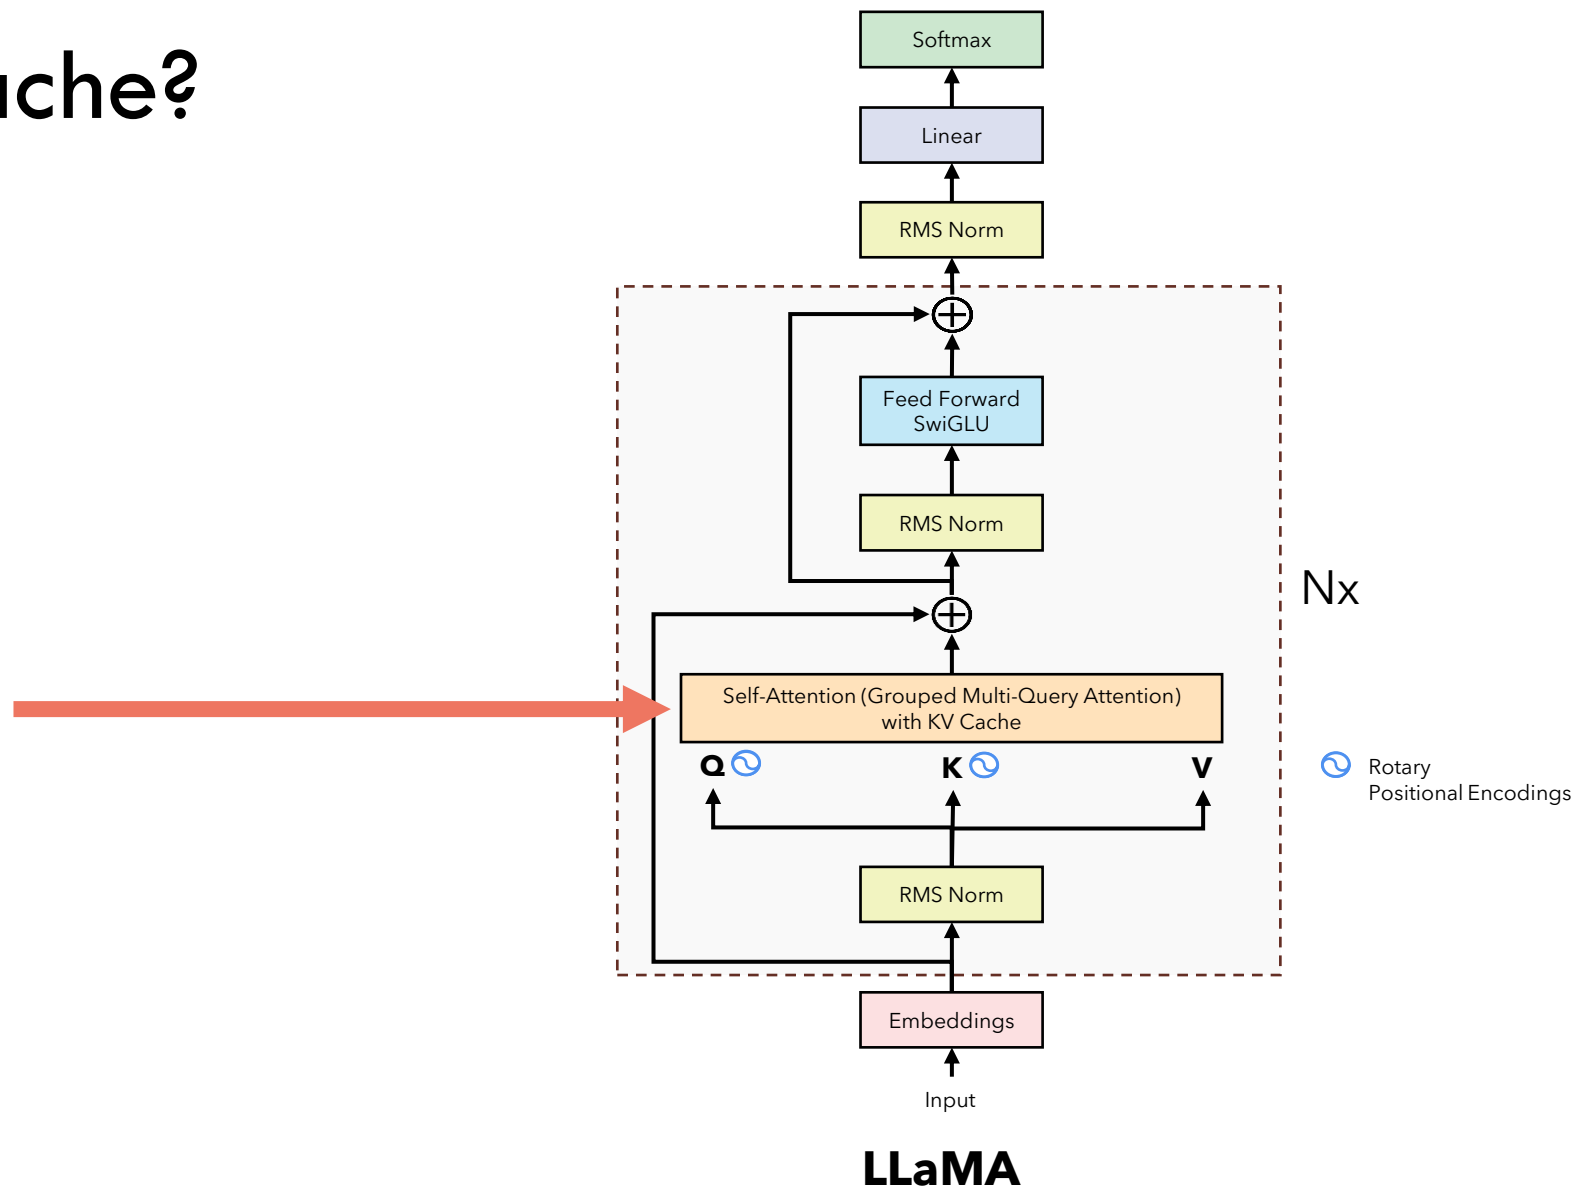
iche?

Softmax

Linear

RMS Norm

Feed Forward SwiGLU

RMS Norm

Nx

Self-Attention (Grouped Multi-Query Attention) with KV Cache

Q

K

V

Rotary Positional Encodings

RMS Norm

Embeddings

Input

LLaMA